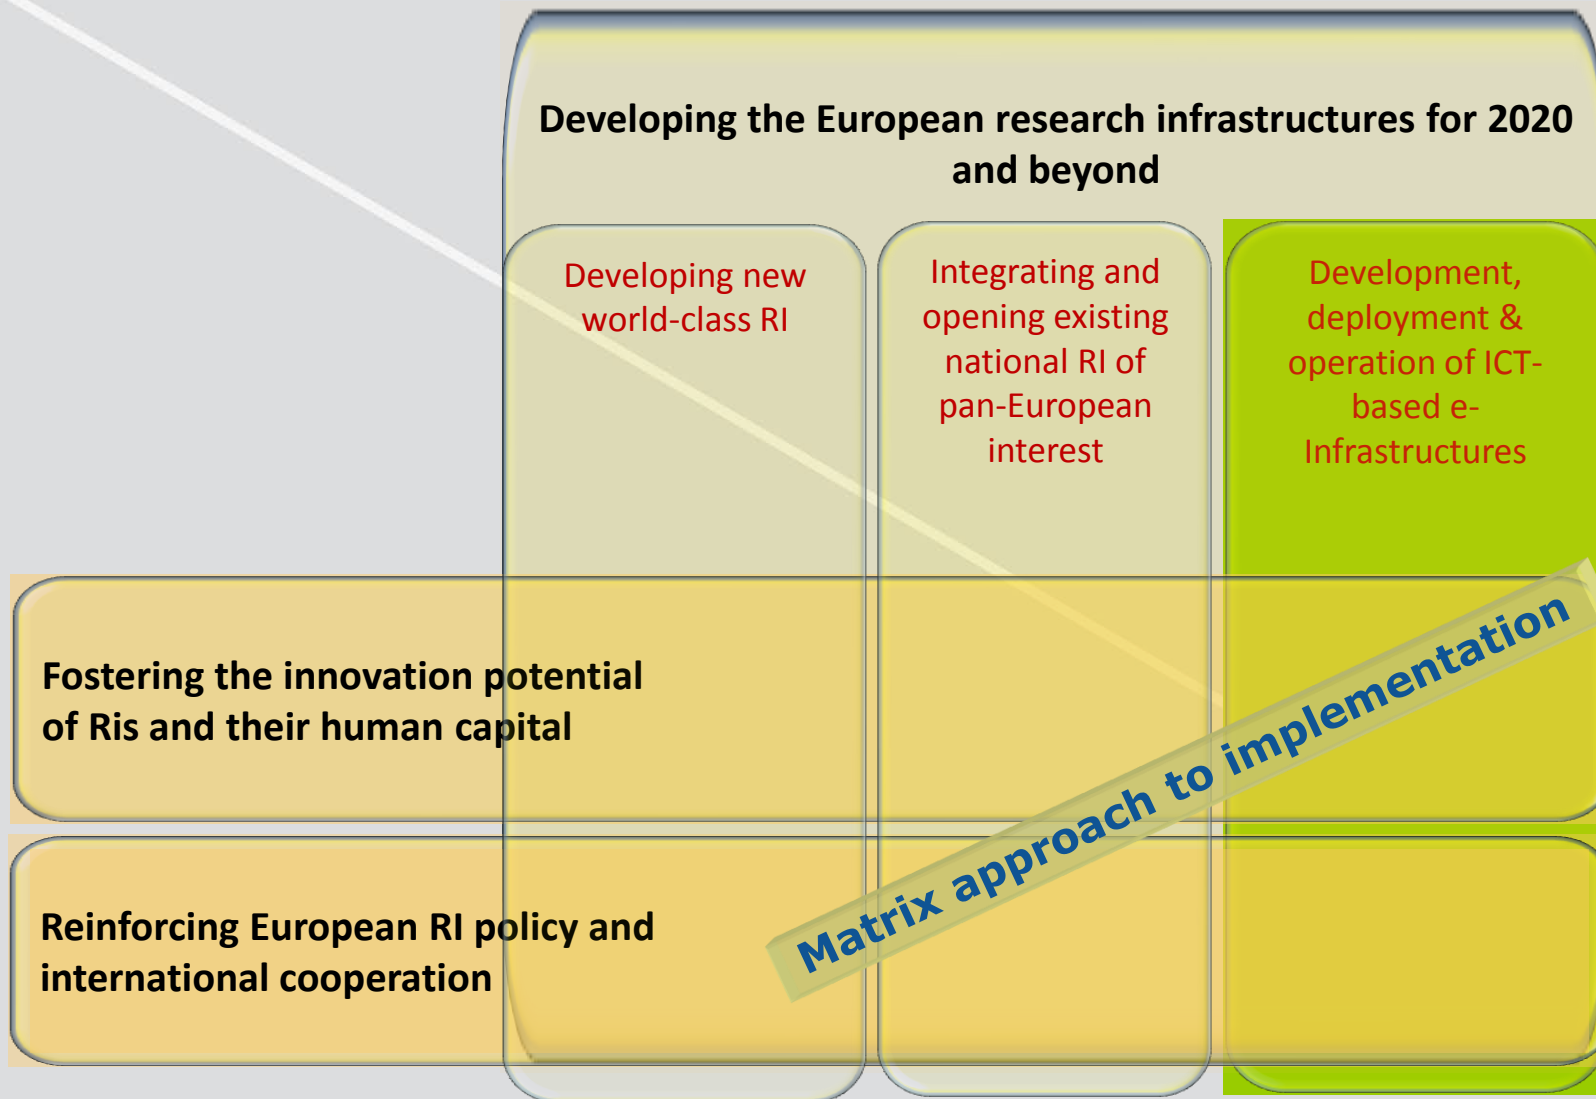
Developing the European research infrastructures for 2020 and beyond

Developing new world-class RI

Integrating and opening existing national RI of pan-European interest

Development, deployment & operation of ICT-based e-Infrastructures

Fostering the innovation potential of Ris and their human capital

Reinforcing European RI policy and international cooperation

Matrix approach to implementation